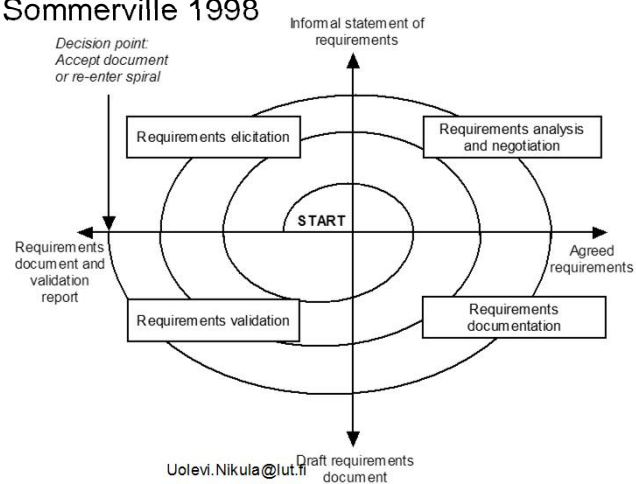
Sommerville 1998

Informal statement of requirements

Decision point: Accept document or re-enter spiral

Requirements elicitation

Requirements analysis and negotiation

START

Requirements document and validation report

Agreed requirements

Requirements validation

Requirements documentation

Draft requirements document

Uolevi.Nikula@lut.fi